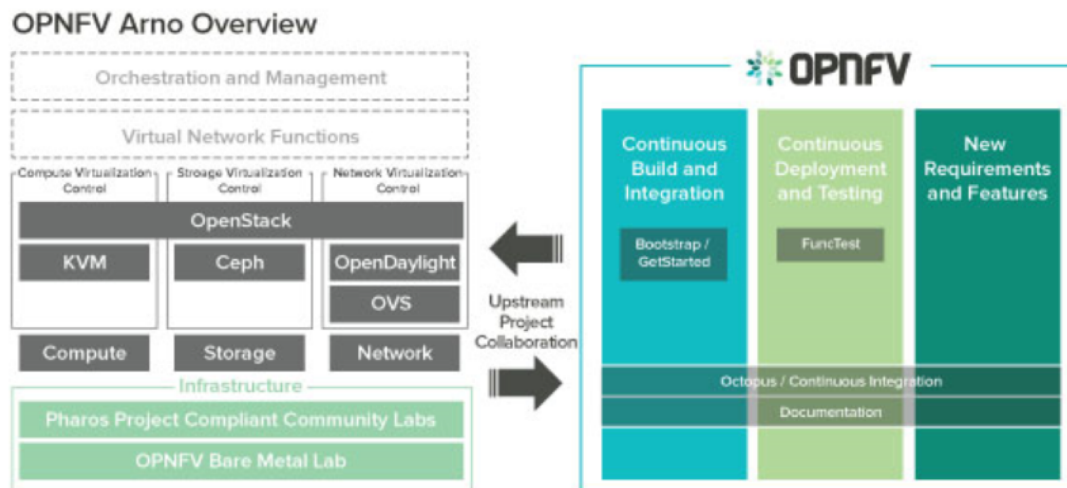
OPNFV Arno Overview

Orchestration and Management

Virtual Network Functions

Compute Virtualization Control

Stroage Virtualization Control

Network Virtualization Control

OpenStack

KVM

Ceph

OpenDaylight

OVS

Compute

Storage

Network

Infrastructure

Pharos Project Compliant Community Labs

OPNFV Bare Metal Lab

Upstream Project Collaboration

OPNFV

Continuous Build and Integration

Bootstrap / GetStarted

Continuous Deployment and Testing

FuncTest

New Requirements and Features

Octopus / Continuous Integration

Documentation